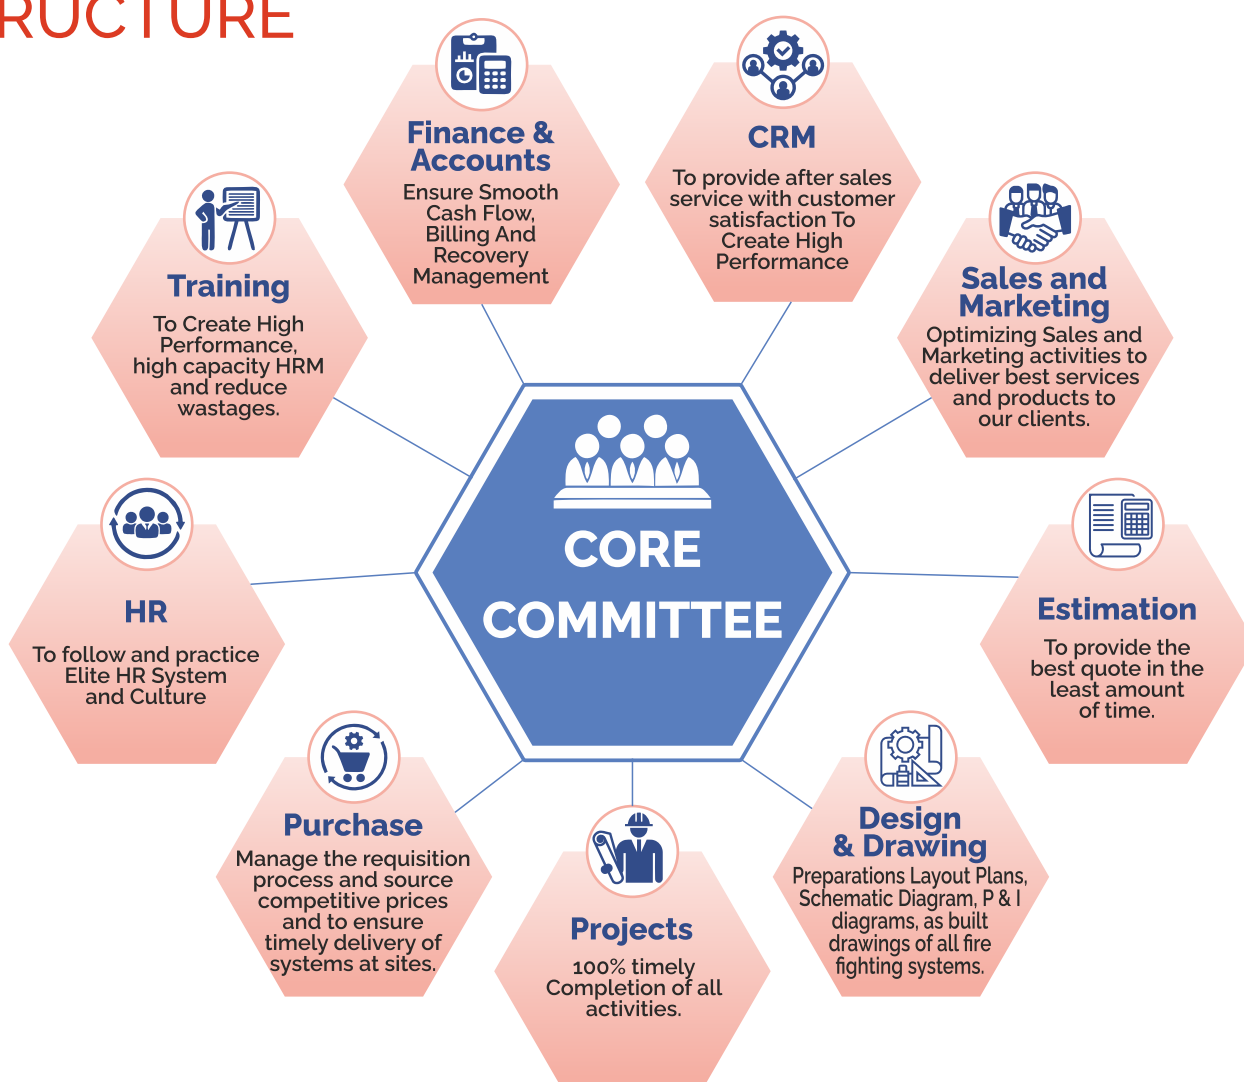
RUCTURE

Finance & Accounts
Ensure Smooth Cash Flow, Billing And Recovery Management

CRM
To provide after sales service with customer satisfaction To Create High Performance

Training
To Create High Performance, high capacity HRM and reduce wastages.

Sales and Marketing
Optimizing Sales and Marketing activities to deliver best services and products to our clients.

CORE COMMITTEE

HR
To follow and practice Elite HR System and Culture

Estimation
To provide the best quote in the least amount of time.

Purchase
Manage the requisition process and source competitive prices and to ensure timely delivery of systems at sites.

Design & Drawing
Preparations Layout Plans, Schematic Diagram, P & I diagrams, as built drawings of all fire fighting systems.

Projects
100% timely Completion of all activities.